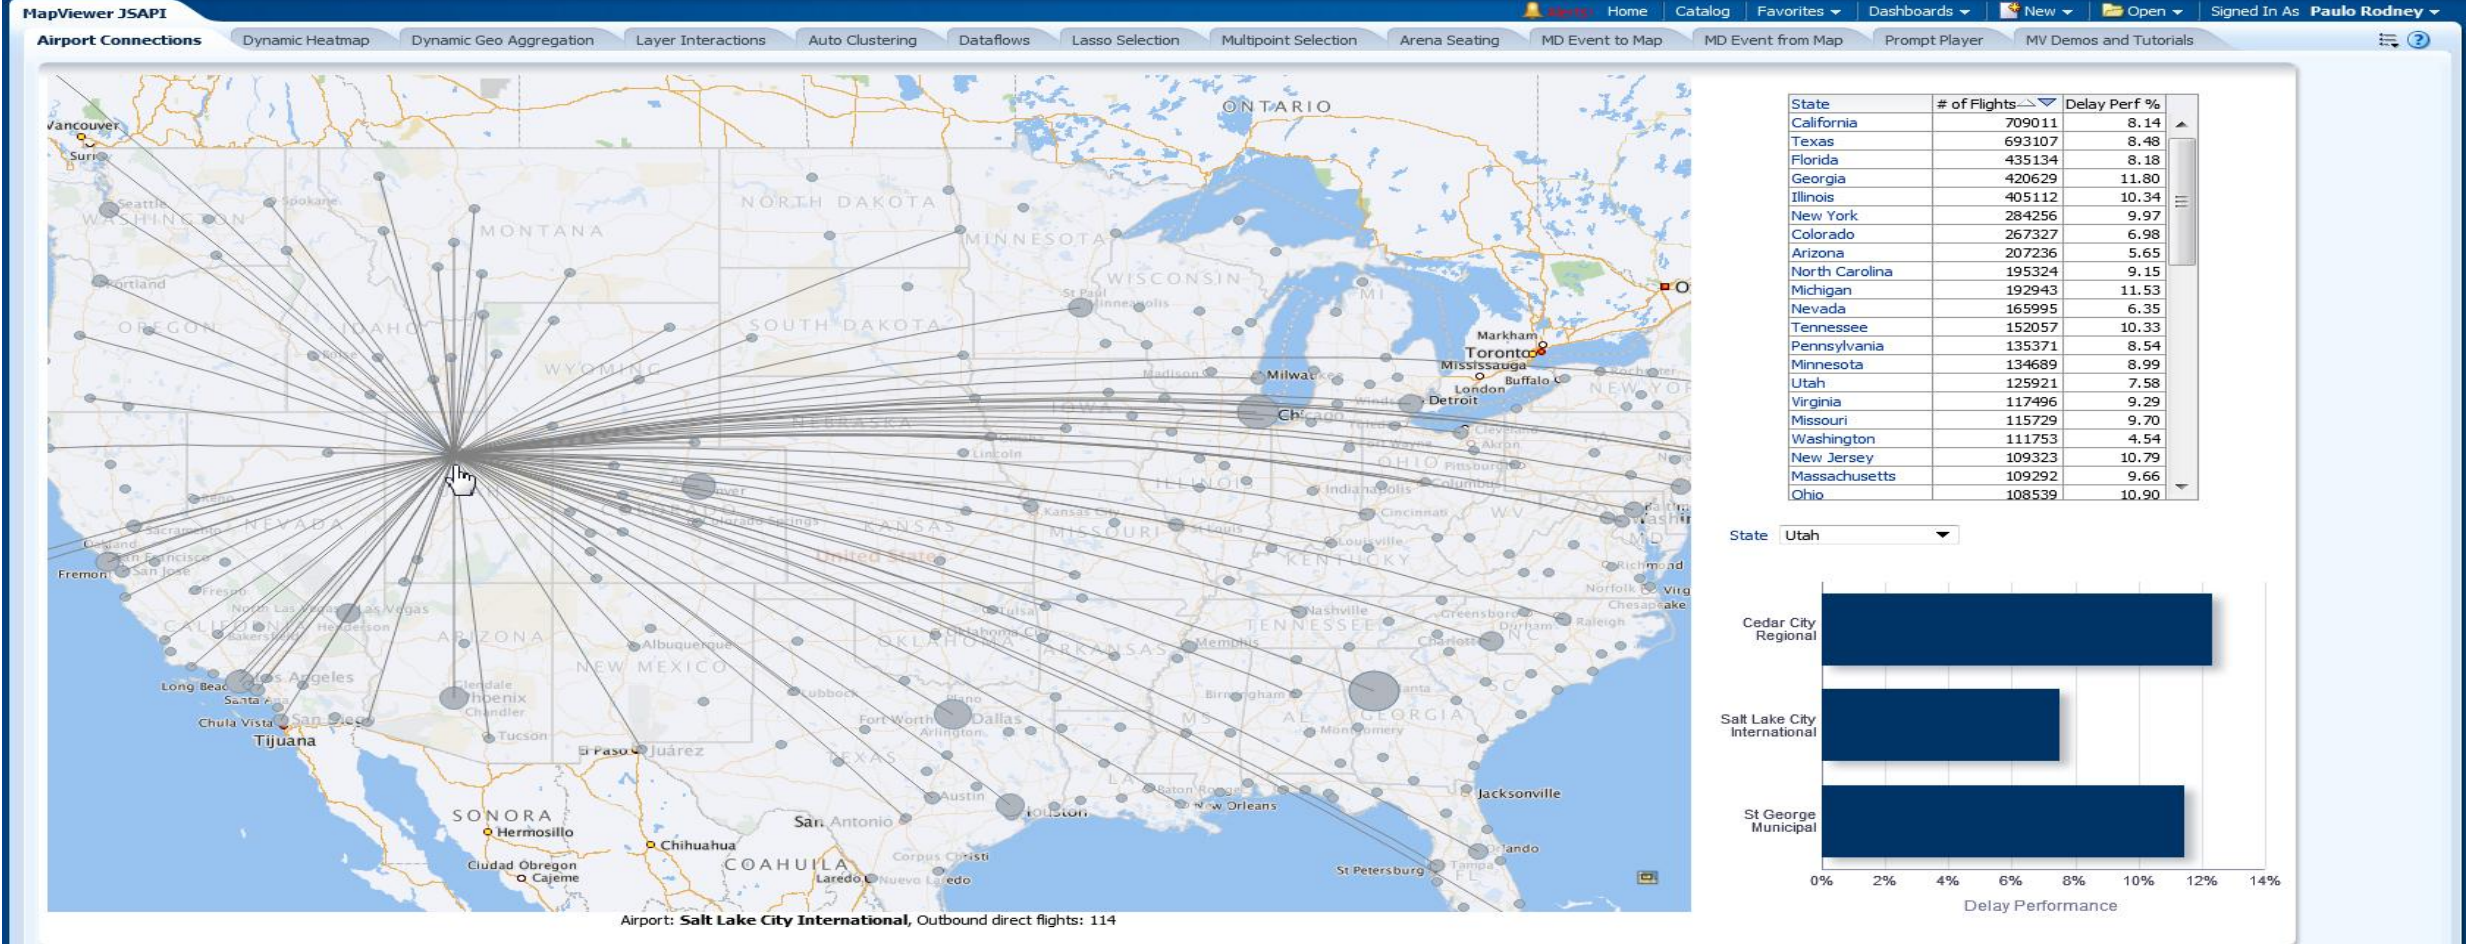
MapViewer JSAPI

Alerts! Home | Catalog | Favorites | Dashboards | New | Open | Signed In As Paulo Rodney

Airport Connections | Dynamic Heatmap | Dynamic Geo Aggregation | Layer Interactions | Auto Clustering | Dataflows | Lasso Selection | Multipoint Selection | Arena Seating | MD Event to Map | MD Event from Map | Prompt Player | MV Demos and Tutorials

Vancouver, Surrey, Seattle, Spokane, WASHINGTON, Portland, OREGON, IDAHO, Boise, MONTANA, NORTH DAKOTA, MINNESOTA, SOUTH DAKOTA, WYOMING, WISCONSIN, St Paul, Minneapolis, ONTARIO, MI, Markham, Toronto, Mississauga, London, Buffalo, Rochester, NEW YOR, Detroit, Madison, Milwaukee, Chicago, IOWA, NEBRASKA, Omaha, Lincoln, Denver, Colorado Springs, KANSAS, Kansas City, MISSOURI, St Louis, ILLINOIS, Indianapolis, OHIO, Columbus, Pittsburgh, Cleveland, Akron, Toledo, Fort Wayne, Cincinnati, Louisville, KENTUCKY, WV, Baltimore, Washington, MD, Richmond, Norfolk, Chesapeake, Virg, Reno, Sacramento, NEVADA, Oakland, San Francisco, San Jose, Fremont, Fresno, North Las Vegas, Las Vegas, Henderson, CALIFORNIA, Bakersfield, Los Angeles, Long Beach, Santa Ana, Chula Vista, San Diego, Tijuana, ARIZONA, Phoenix, Glendale, Chandler, Tucson, NEW MEXICO, Albuquerque, El Paso, Juárez, United States, Tulsa, Oklahoma City, OKLAHOMA, ARKANSAS, Memphis, Nashville, TENNESSEE, Greensboro, Durham, Raleigh, NC, Charlotte, Lubbock, Fort Worth, Arlington, Dallas, Plano, TEXAS, Birmingham, AL, MS, Atlanta, GEORGIA, SC, Montgomery, LA, Baton Rouge, New Orleans, Austin, Houston, San Antonio, Jacksonville, Orlando, Tampa, St Petersburg, FL, Corpus Christi, Laredo, Nuevo Laredo, SONORA, Hermosillo, Chihuahua, COAHUILA, Ciudad Obregon, Cajeme, O

Airport: **Salt Lake City International**, Outbound direct flights: 114

| State | # of Flights | Delay Perf % |
|---|---|---|
| California | 709011 | 8.14 |
| Texas | 693107 | 8.48 |
| Florida | 435134 | 8.18 |
| Georgia | 420629 | 11.80 |
| Illinois | 405112 | 10.34 |
| New York | 284256 | 9.97 |
| Colorado | 267327 | 6.98 |
| Arizona | 207236 | 5.65 |
| North Carolina | 195324 | 9.15 |
| Michigan | 192943 | 11.53 |
| Nevada | 165995 | 6.35 |
| Tennessee | 152057 | 10.33 |
| Pennsylvania | 135371 | 8.54 |
| Minnesota | 134689 | 8.99 |
| Utah | 125921 | 7.58 |
| Virginia | 117496 | 9.29 |
| Missouri | 115729 | 9.70 |
| Washington | 111753 | 4.54 |
| New Jersey | 109323 | 10.79 |
| Massachusetts | 109292 | 9.66 |
| Ohio | 108539 | 10.90 |

State Utah

Cedar City Regional
Salt Lake City International
St George Municipal

0% 2% 4% 6% 8% 10% 12% 14%
Delay Performance